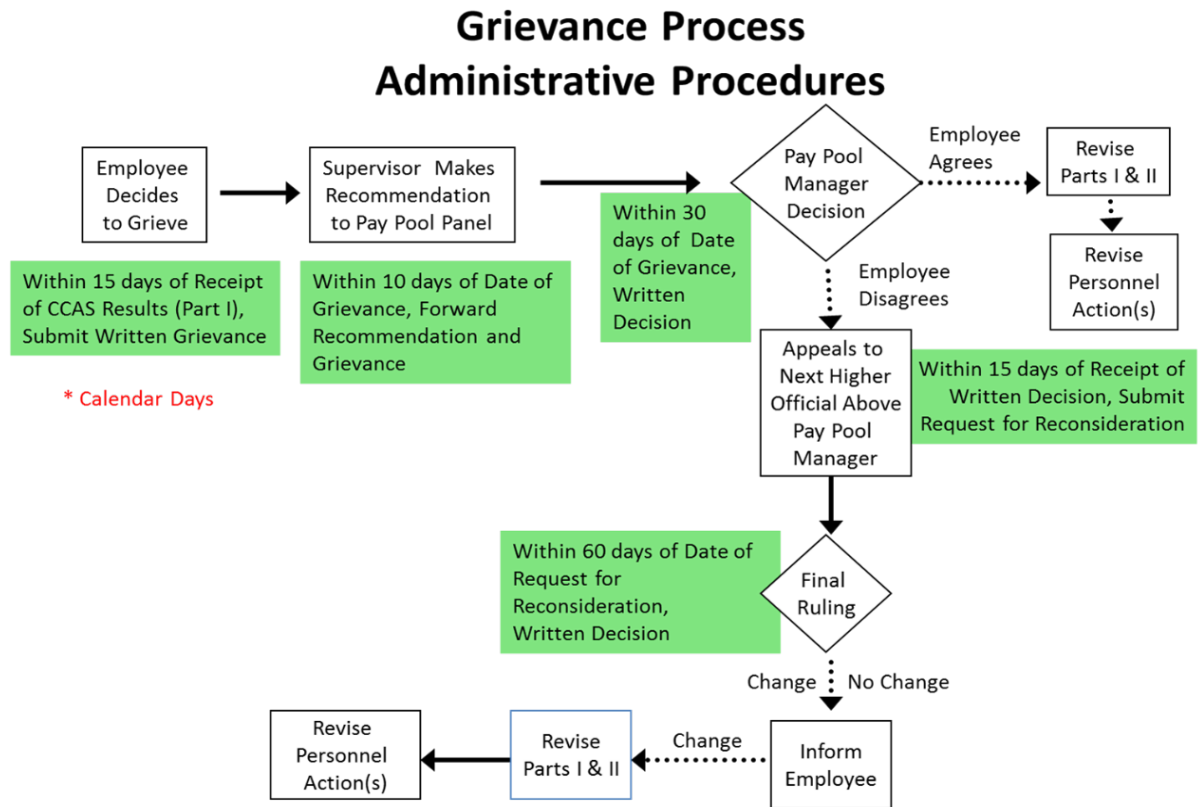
Grievance Process
Administrative Procedures

Employee Decides to Grieve

Within 15 days of Receipt of CCAS Results (Part I), Submit Written Grievance

* Calendar Days

Supervisor Makes Recommendation to Pay Pool Panel

Within 10 days of Date of Grievance, Forward Recommendation and Grievance

Within 30 days of Date of Grievance, Written Decision

Pay Pool Manager Decision

Employee Agrees

Revise Parts I & II

Revise Personnel Action(s)

Employee Disagrees

Appeals to Next Higher Official Above Pay Pool Manager

Within 15 days of Receipt of Written Decision, Submit Request for Reconsideration

Within 60 days of Date of Request for Reconsideration, Written Decision

Final Ruling

Change

No Change

Inform Employee

Change

Revise Parts I & II

Revise Personnel Action(s)